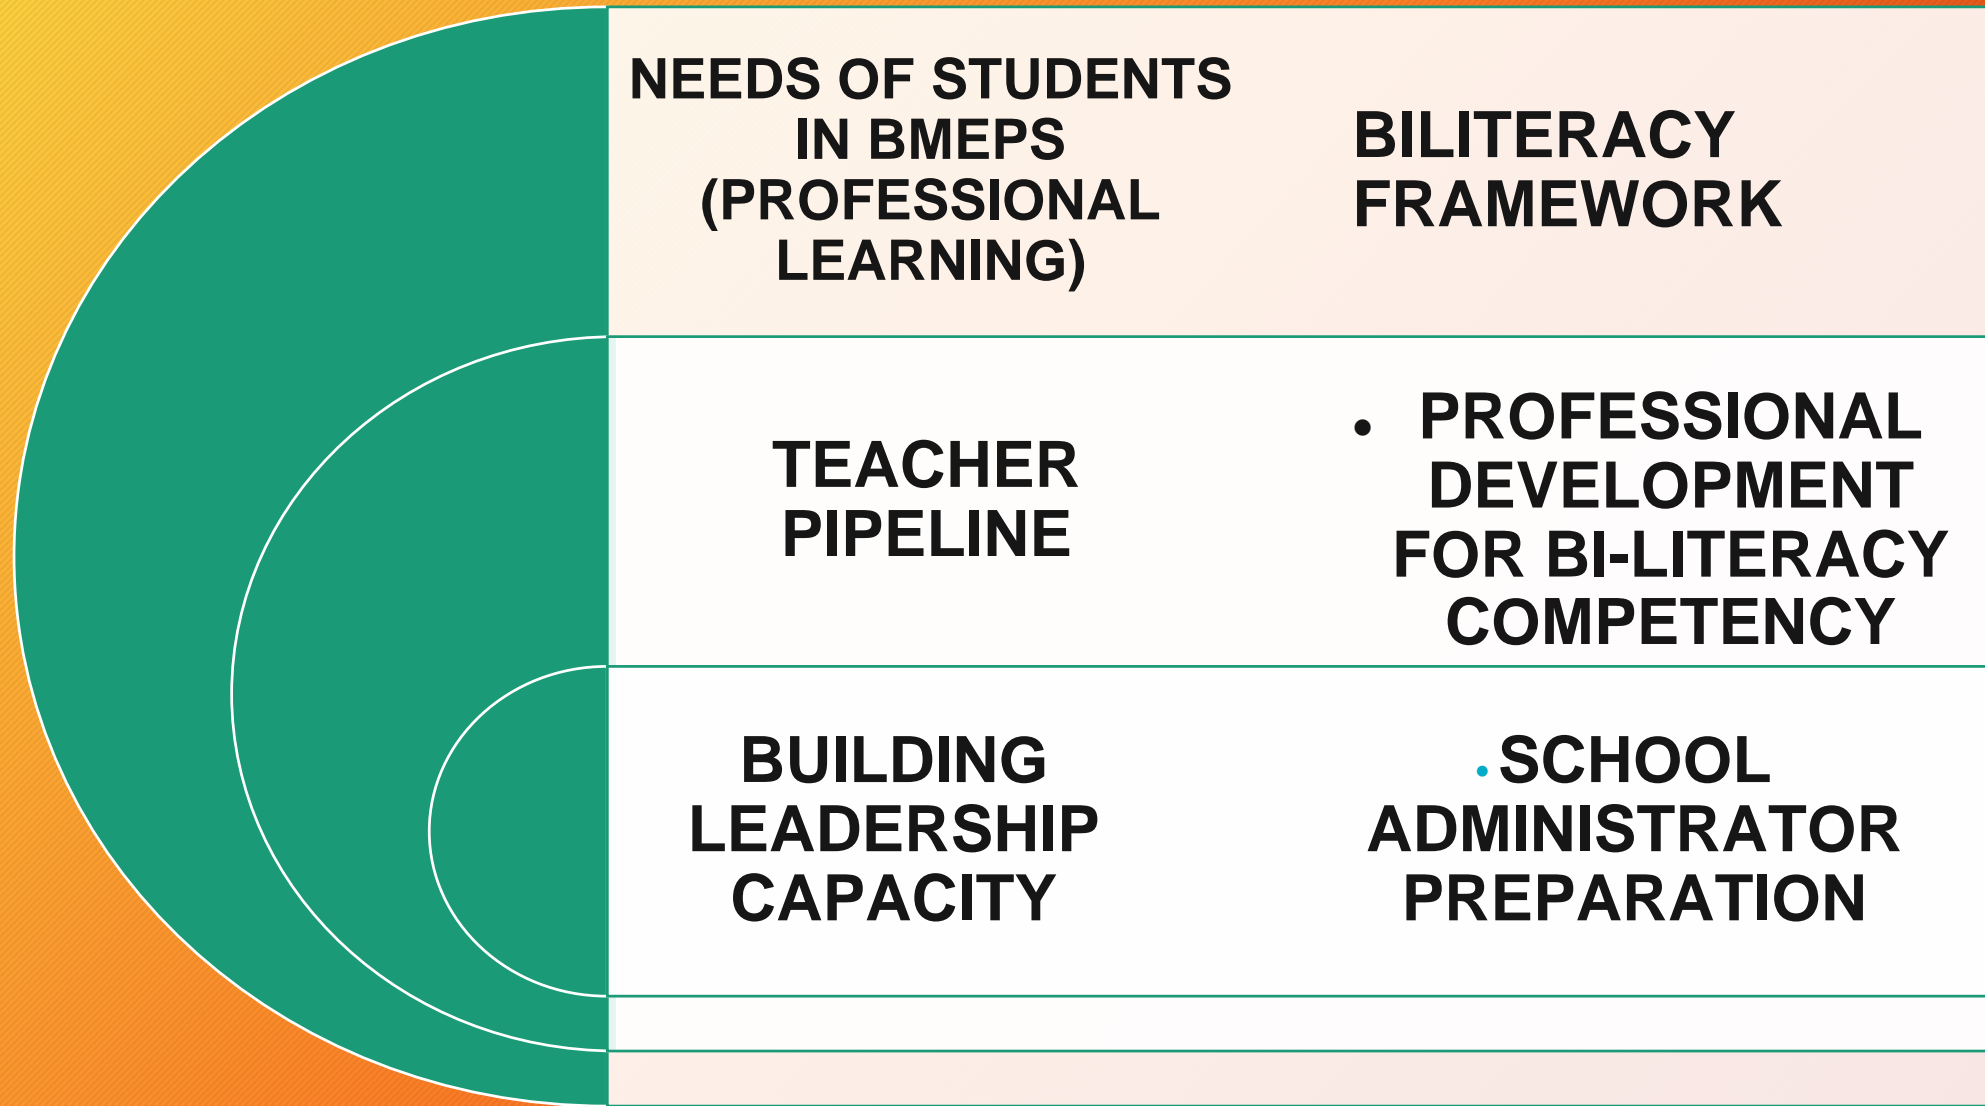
| | |
|---|---|
| NEEDS OF STUDENTS IN BMEPS (PROFESSIONAL LEARNING) | BILITERACY FRAMEWORK |
| TEACHER PIPELINE | • PROFESSIONAL DEVELOPMENT FOR BI-LITERACY COMPETENCY |
| BUILDING LEADERSHIP CAPACITY | • SCHOOL ADMINISTRATOR PREPARATION |